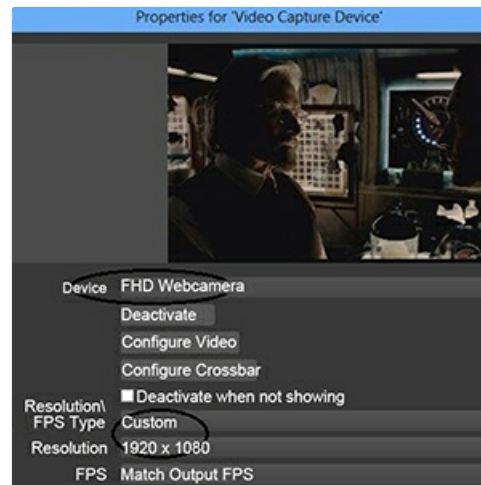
Properties for 'Video Capture Device'

Device FHD Webcamera

Deactivate

Configure Video

Configure Crossbar

Deactivate when not showing

Resolution\ FPS Type Custom

Resolution 1920 x 1080

FPS Match Output FPS